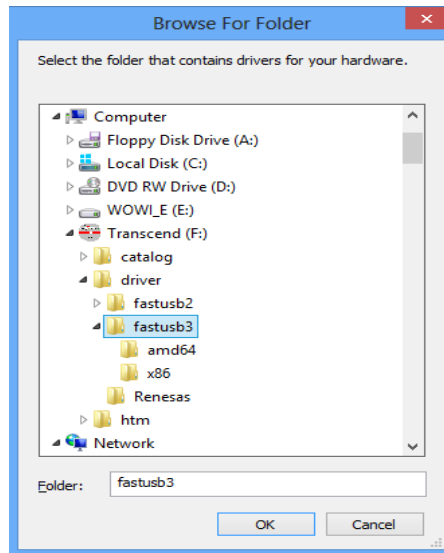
Browse For Folder

Select the folder that contains drivers for your hardware.

Computer
Floppy Disk Drive (A:)
Local Disk (C:)
DVD RW Drive (D:)
WOWI_E (E:)
Transcend (F:)
catalog
driver
fastusb2
fastusb3
amd64
x86
Renesas
htm
Network

Folder: fastusb3

OK
Cancel